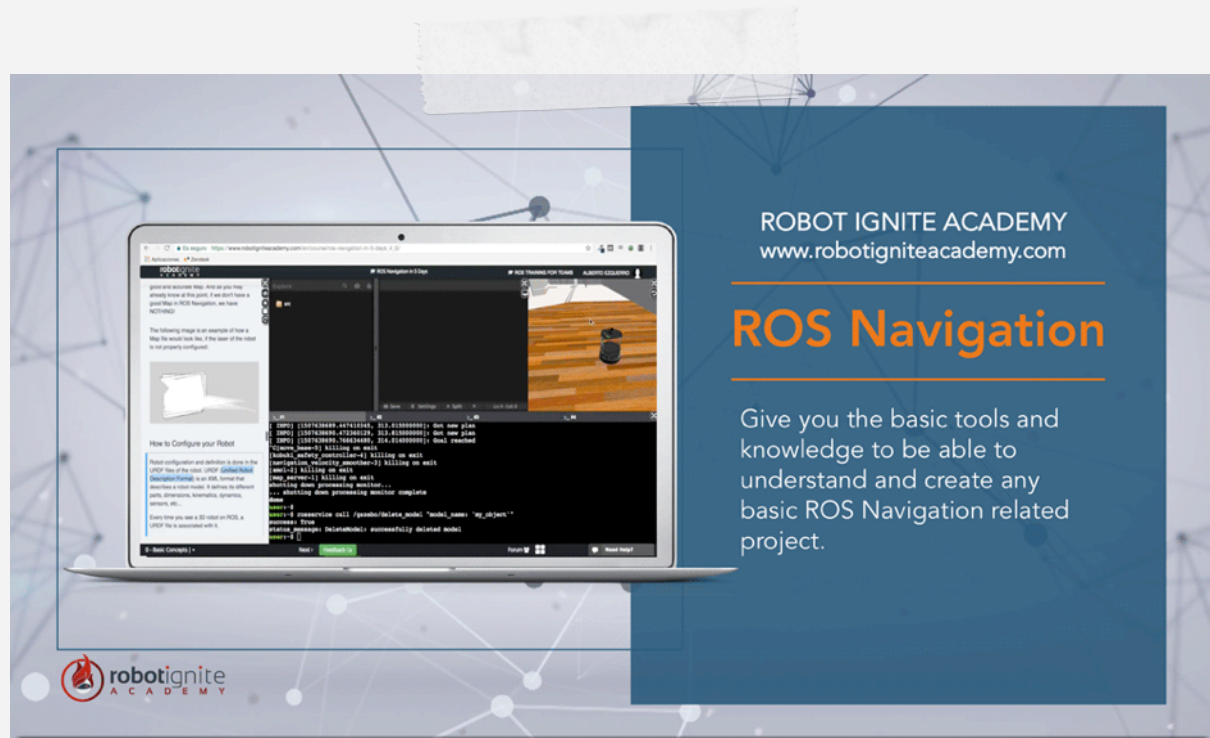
ROBOT IGNITE ACADEMY
www.robotigniteacademy.com

ROS Navigation

Give you the basic tools and knowledge to be able to understand and create any basic ROS Navigation related project.

ROS Navigation in 5 Days

ROS TRAINING FOR TEAMS

ALBERTO EZQUERRO

good and accurate Map. And as you may already know at this point, if we don't have a good Map in ROS Navigation, we have NOTHING!

The following image is an example of how a Map file would look like, if the laser of the robot is not properly configured:

How to Configure your Robot

Robot configuration and definition is done in the URDF files of the robot. URDF (Unified Robot Description Format) is an XML format that describes a robot model. It defines its different parts, dimensions, kinematics, dynamics, sensors, etc...

Every time you see a 3D robot on ROS, a URDF file is associated with it.

[ INFO] [1507638689.467416545, 313.015000000]: Got new plan
[ INFO] [1507638690.472360129, 313.815000000]: Got new plan
[ INFO] [1507638690.766634480, 314.014000000]: Goal reached
^C[move_base-5] killing on exit
[kobuki_safety_controller-4] killing on exit
[navigation_velocity_smoother-3] killing on exit
[amcl-2] killing on exit
[map_server-1] killing on exit
shutting down processing monitor...
... shutting down processing monitor complete
done
user:~$ rosservice call /gazebo/delete_model "model_name: 'my_object'"
success: True
status_message: DeleteModel: successfully deleted model
user:~$

0 - Basic Concepts

Next

Feedback

Forum

Need Help?

robotignite ACADEMY